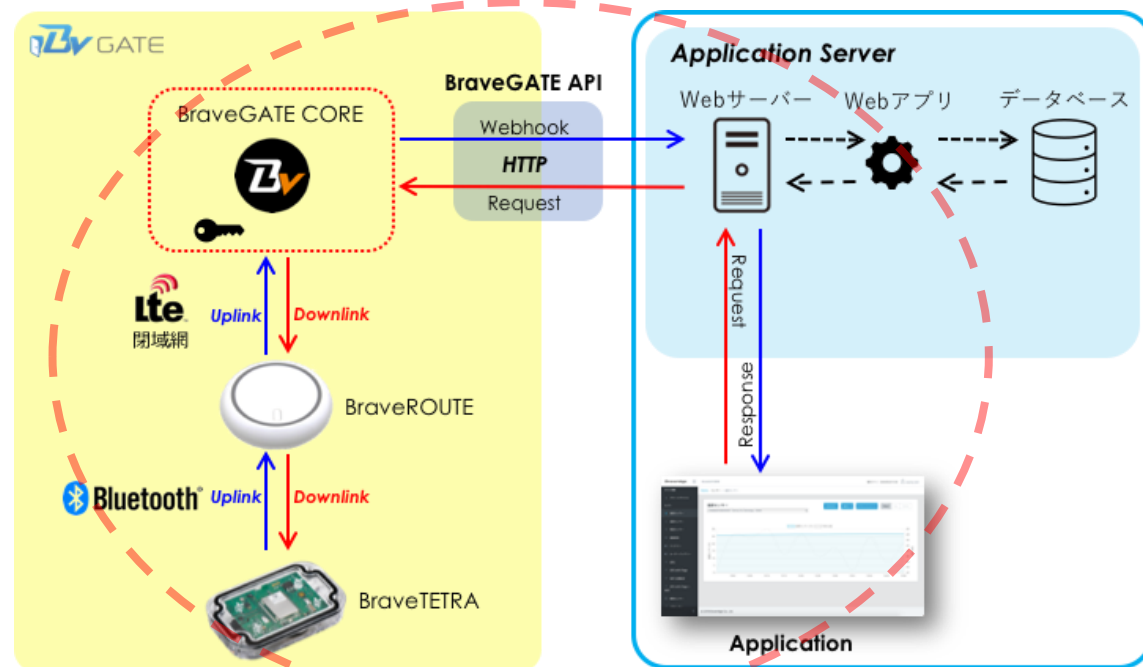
Bv GATE

BraveGATE CORE

Bv

BraveGATE API

Webhook

HTTP

Request

Application Server

Webサーバー

Webアプリ

データベース

Lte

閉域網

Uplink

Downlink

BraveROUTE

Bluetooth

Uplink

Downlink

BraveTETRA

Request

Response

Application